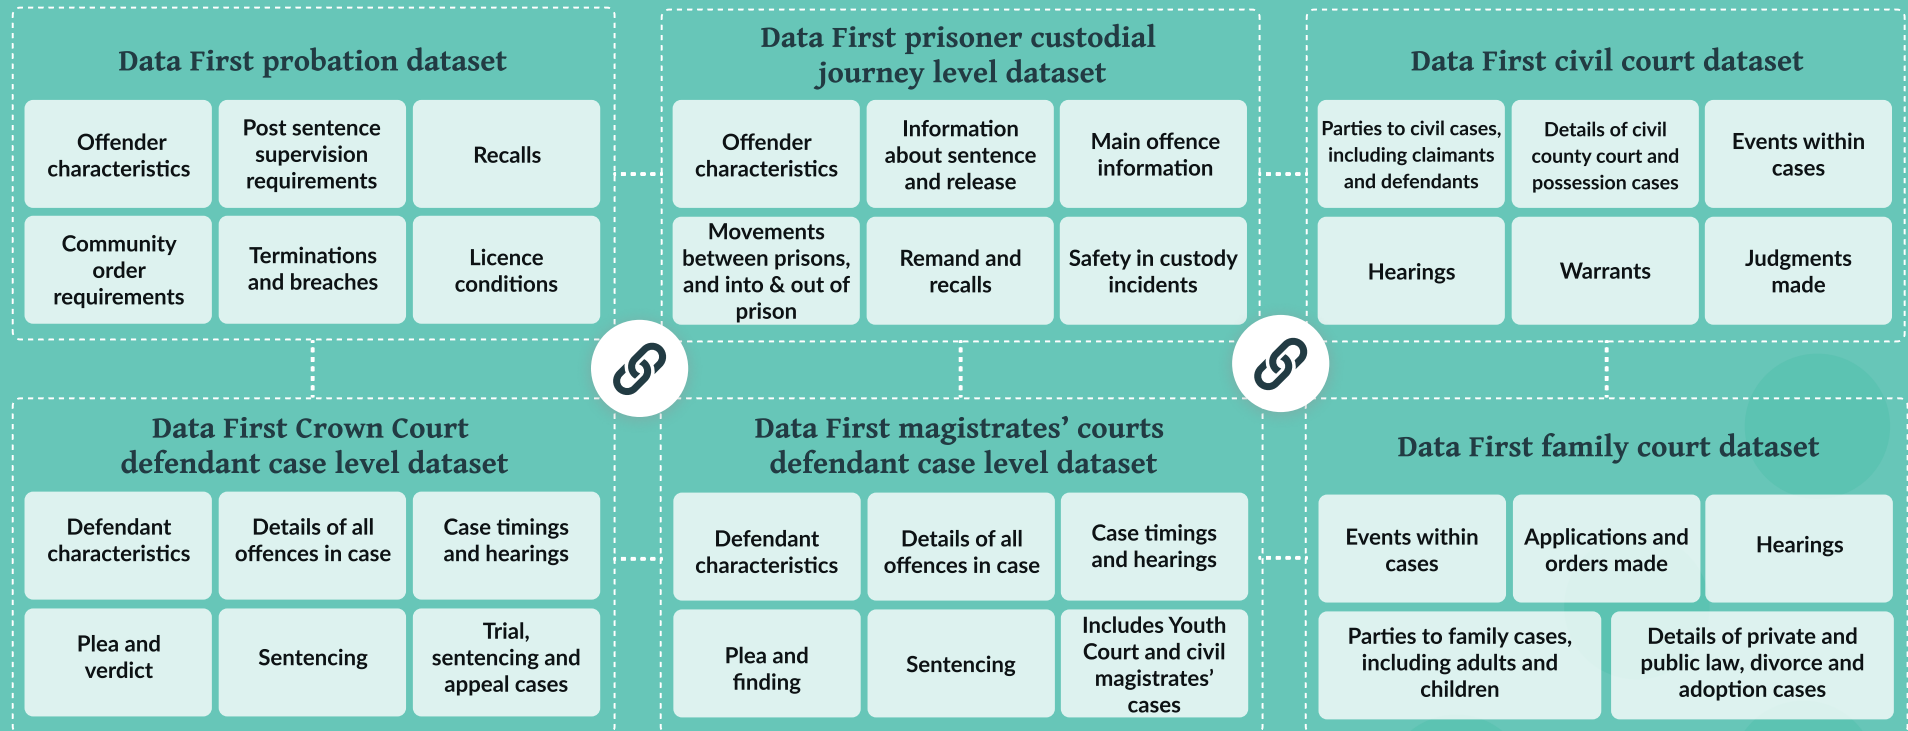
Data First probation dataset

Offender characteristics

Post sentence supervision requirements

Recalls

Community order requirements

Terminations and breaches

Licence conditions

Data First prisoner custodial journey level dataset

Offender characteristics

Information about sentence and release

Main offence information

Movements between prisons, and into & out of prison

Remand and recalls

Safety in custody incidents

Data First civil court dataset

Parties to civil cases, including claimants and defendants

Details of civil county court and possession cases

Events within cases

Hearings

Warrants

Judgments made

Data First Crown Court defendant case level dataset

Defendant characteristics

Details of all offences in case

Case timings and hearings

Plea and verdict

Sentencing

Trial, sentencing and appeal cases

Data First magistrates' courts defendant case level dataset

Defendant characteristics

Details of all offences in case

Case timings and hearings

Plea and finding

Sentencing

Includes Youth Court and civil magistrates' cases

Data First family court dataset

Events within cases

Applications and orders made

Hearings

Parties to family cases, including adults and children

Details of private and public law, divorce and adoption cases